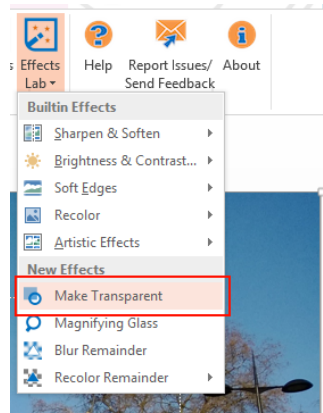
s Effects Lab

Help

Report Issues/ Send Feedback

About

Builtin Effects

Sharpen & Soften

Brightness & Contrast...

Soft Edges

Recolor

Artistic Effects

New Effects

Make Transparent

Magnifying Glass

Blur Remainder

Recolor Remainder